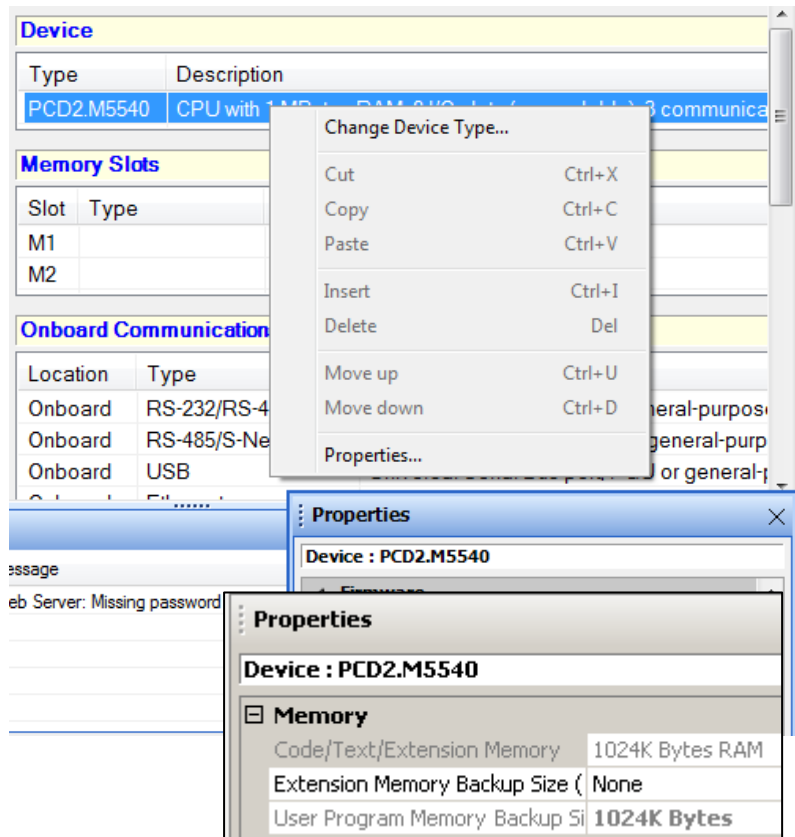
Device

| Type | Description |
|---|---|
| PCD2.M5540 | CPU with 1 MB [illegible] RAM, 8 I/O slots ([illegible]), 3 communica |

Memory Slots

| Slot | Type |
|---|---|
| M1 | |
| M2 | |

Onboard Communication

| Location | Type | |
|---|---|---|
| Onboard | RS-232/RS-4 | eneral-purpos |
| Onboard | RS-485/S-Ne | general-purp |
| Onboard | USB | or general-p |

Change Device Type...
Cut Ctrl+X
Copy Ctrl+C
Paste Ctrl+V
Insert Ctrl+I
Delete Del
Move up Ctrl+U
Move down Ctrl+D
Properties...

essage
eb Server: Missing password

Properties
Device : PCD2.M5540

Properties
Device : PCD2.M5540
⊟ Memory
Code/Text/Extension Memory 1024K Bytes RAM
Extension Memory Backup Size ( None
User Program Memory Backup Si 1024K Bytes